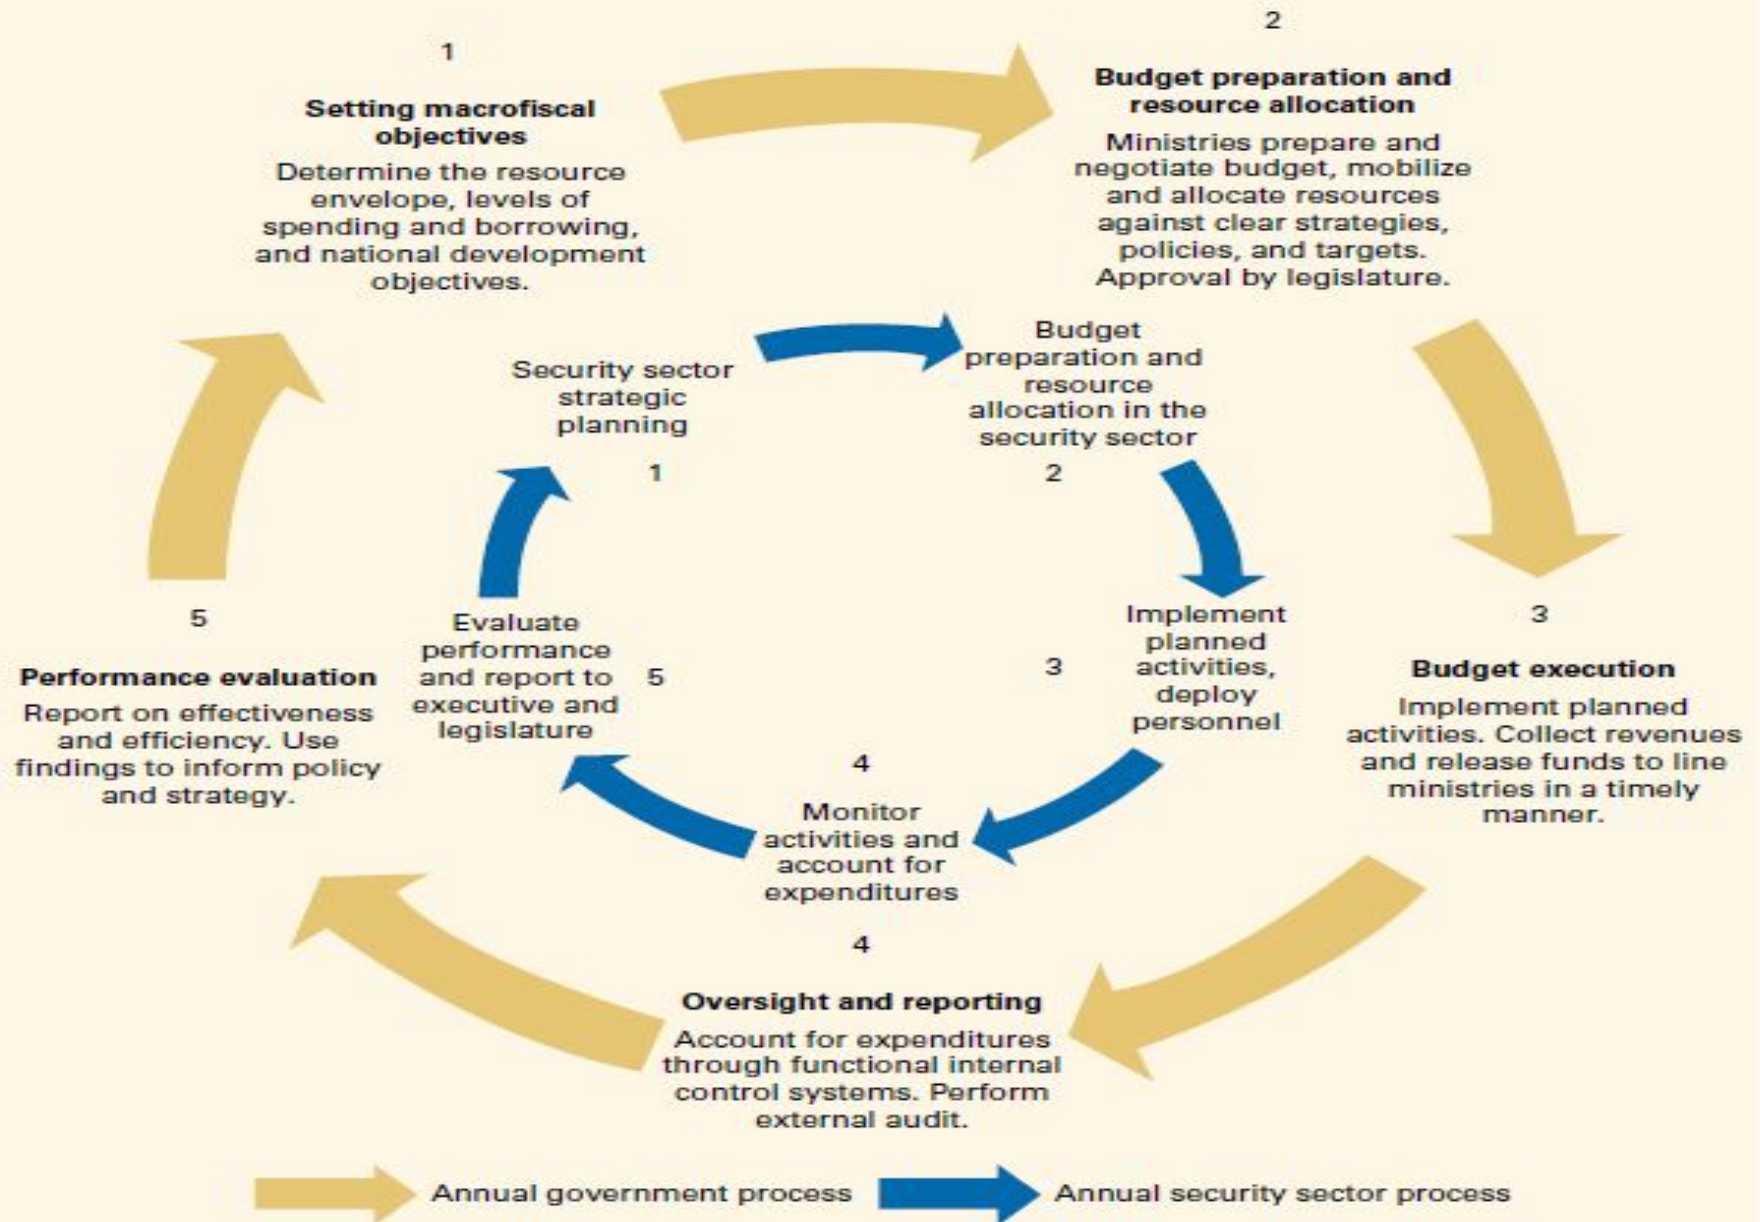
1

**Setting macrofiscal objectives**

Determine the resource envelope, levels of spending and borrowing, and national development objectives.

2

**Budget preparation and resource allocation**

Ministries prepare and negotiate budget, mobilize and allocate resources against clear strategies, policies, and targets. Approval by legislature.

Security sector strategic planning

1

Budget preparation and resource allocation in the security sector

2

Implement planned activities, deploy personnel

3

3

**Budget execution**

Implement planned activities. Collect revenues and release funds to line ministries in a timely manner.

4

Monitor activities and account for expenditures

Evaluate performance and report to executive and legislature

5

5

**Performance evaluation**

Report on effectiveness and efficiency. Use findings to inform policy and strategy.

4

**Oversight and reporting**

Account for expenditures through functional internal control systems. Perform external audit.

Annual government process

Annual security sector process